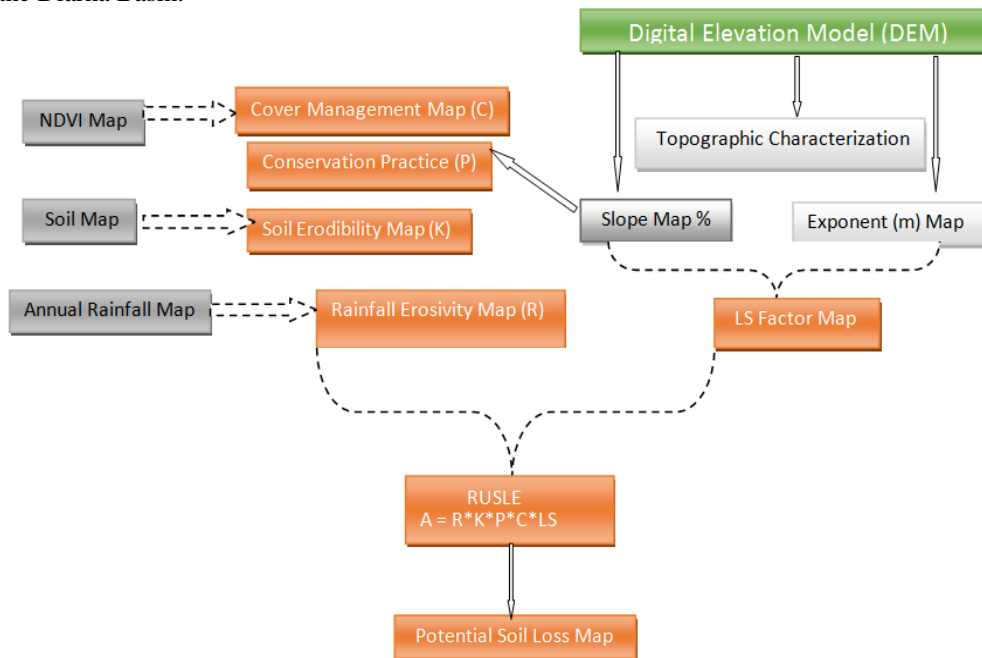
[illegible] Basin.

Digital Elevation Model (DEM)

NDVI Map

Cover Management Map (C)

Topographic Characterization

Conservation Practice (P)

Soil Map

Soil Erodibility Map (K)

Slope Map %

Exponent (m) Map

Annual Rainfall Map

Rainfall Erosivity Map (R)

LS Factor Map

RUSLE
A = R*K*P*C*LS

Potential Soil Loss Map